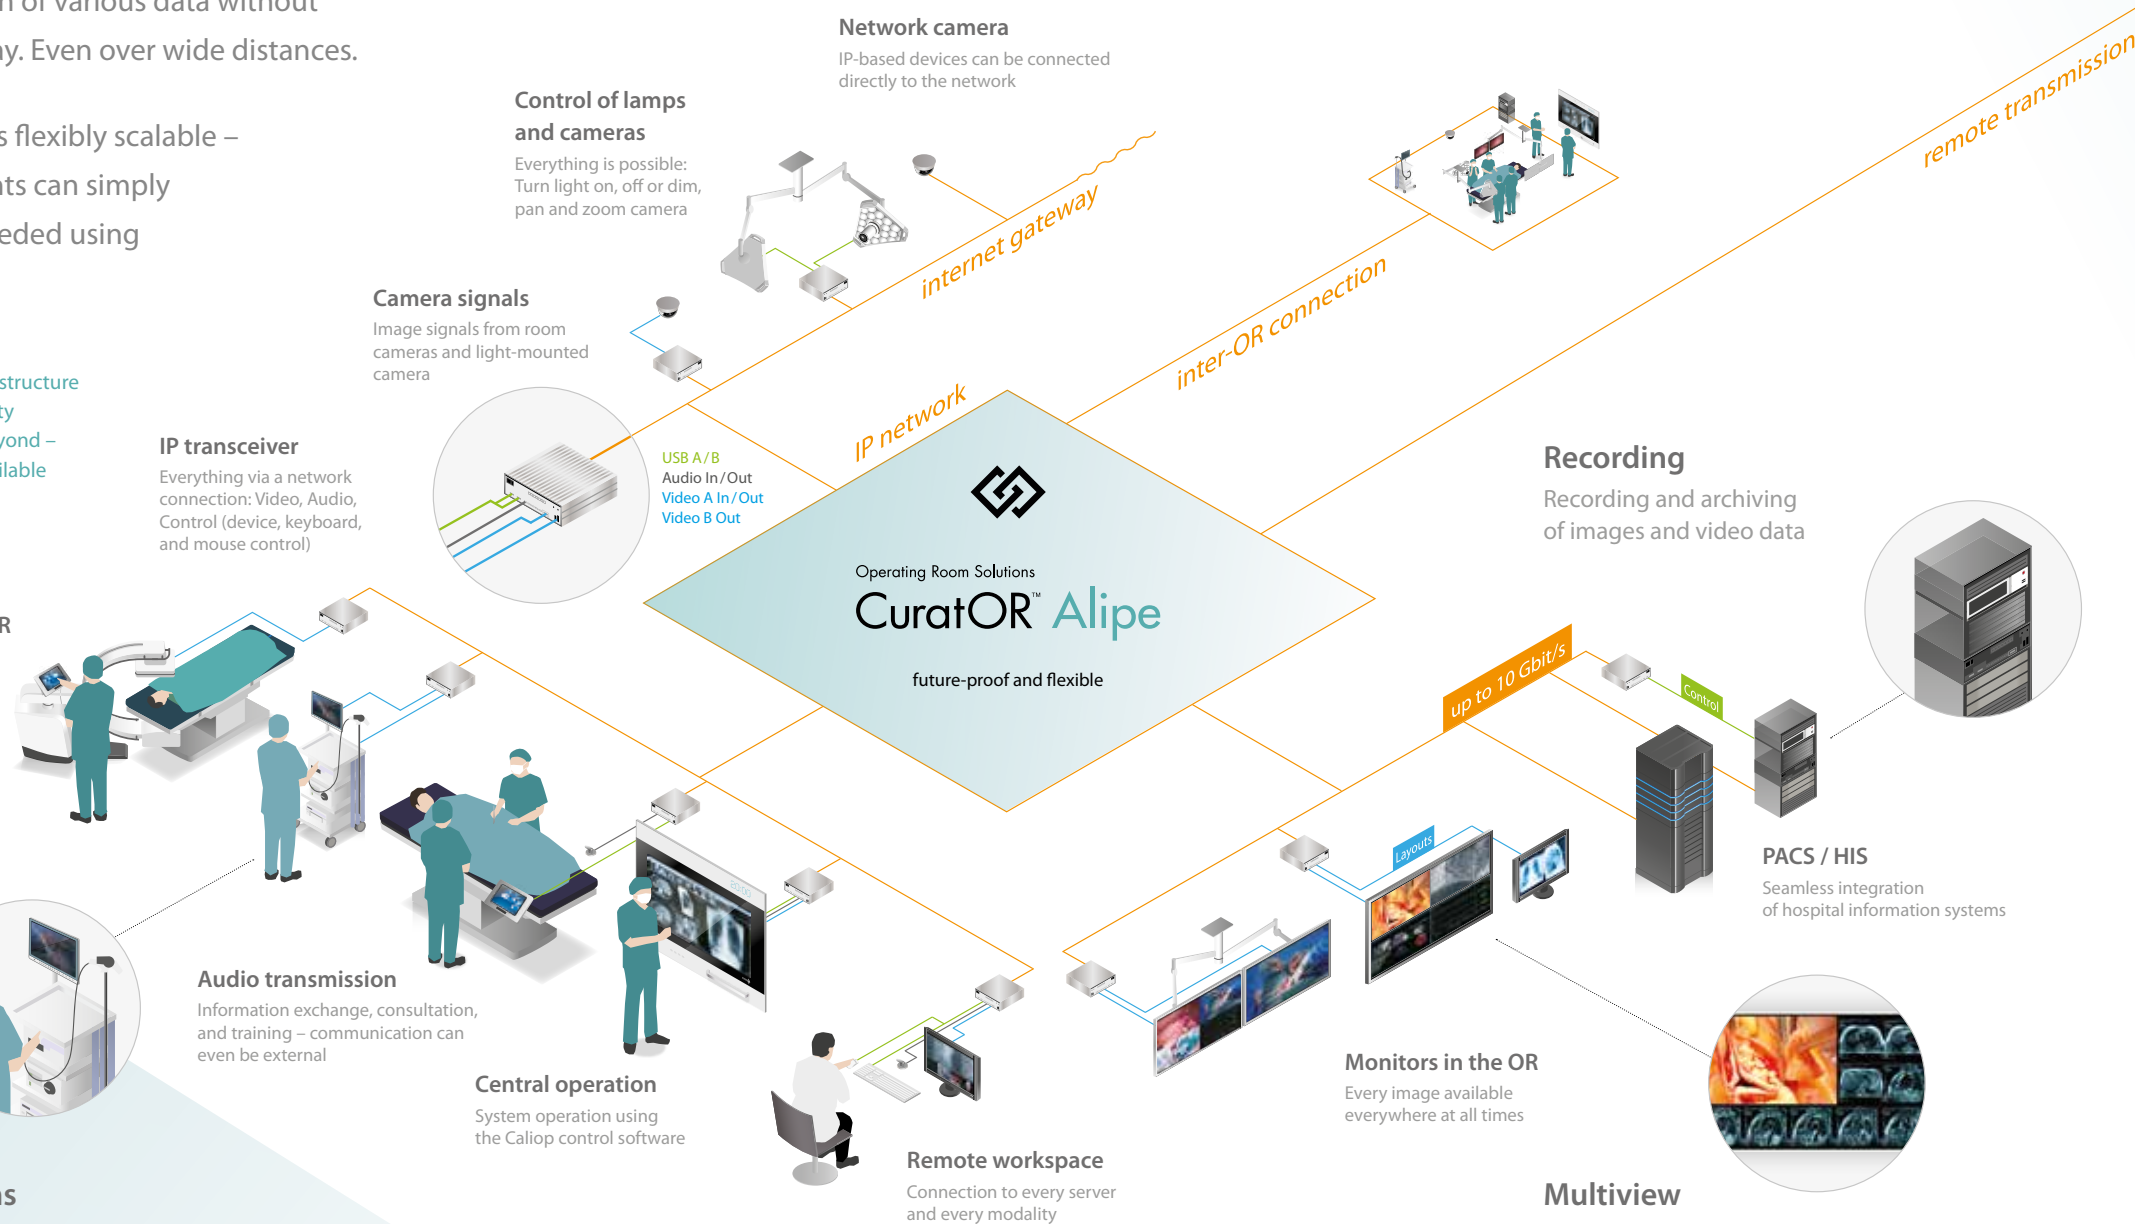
n of various data without
y. Even over wide distances.

s flexibly scalable –
ts can simply
eded using

structure
ty
yond –
ilable

R

s

Network camera
IP-based devices can be connected directly to the network

Control of lamps and cameras
Everything is possible: Turn light on, off or dim, pan and zoom camera

Camera signals
Image signals from room cameras and light-mounted camera

IP transceiver
Everything via a network connection: Video, Audio, Control (device, keyboard, and mouse control)

USB A / B
Audio In / Out
Video A In / Out
Video B Out

internet gateway

inter-OR connection

remote transmission

IP network

Operating Room Solutions
CuratOR™ Alipe
future-proof and flexible

Recording
Recording and archiving of images and video data

up to 10 Gbit/s

Control

PACS / HIS
Seamless integration of hospital information systems

Layouts

Monitors in the OR
Every image available everywhere at all times

Multiview

Audio transmission
Information exchange, consultation, and training – communication can even be external

Central operation
System operation using the Caliop control software

Remote workspace
Connection to every server and every modality